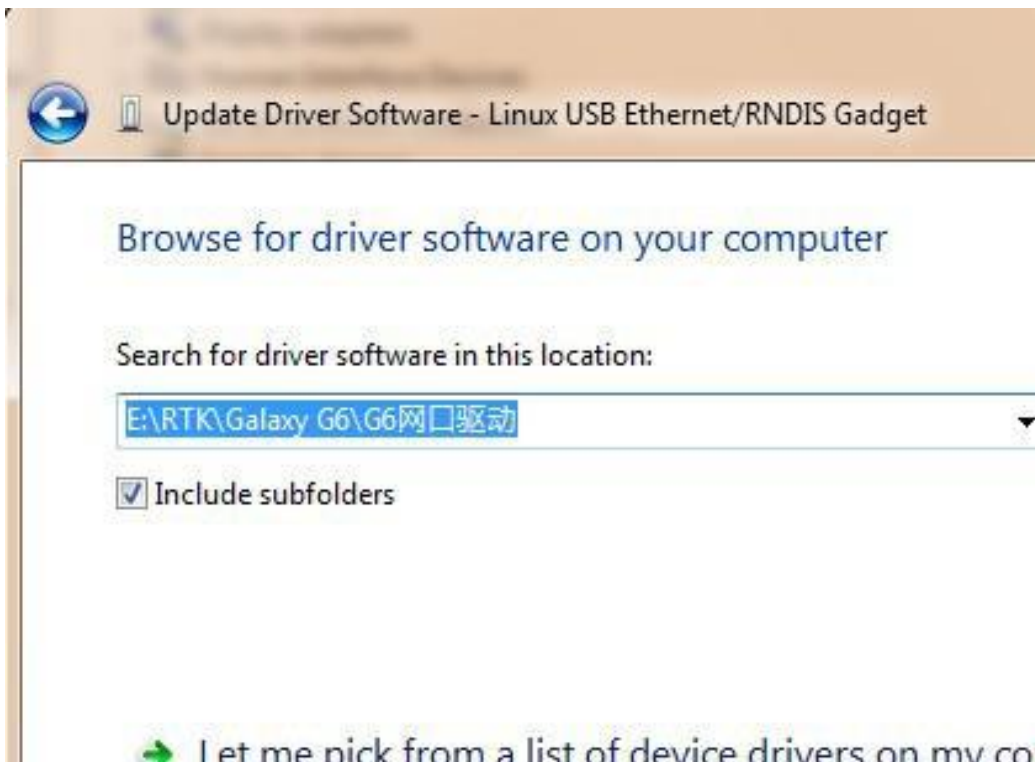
Update Driver Software - Linux USB Ethernet/RNDIS Gadget

Browse for driver software on your computer

Search for driver software in this location:

E:\RTK\Galaxy G6\G6网口驱动

Include subfolders

Let me pick from a list of device drivers on my co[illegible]